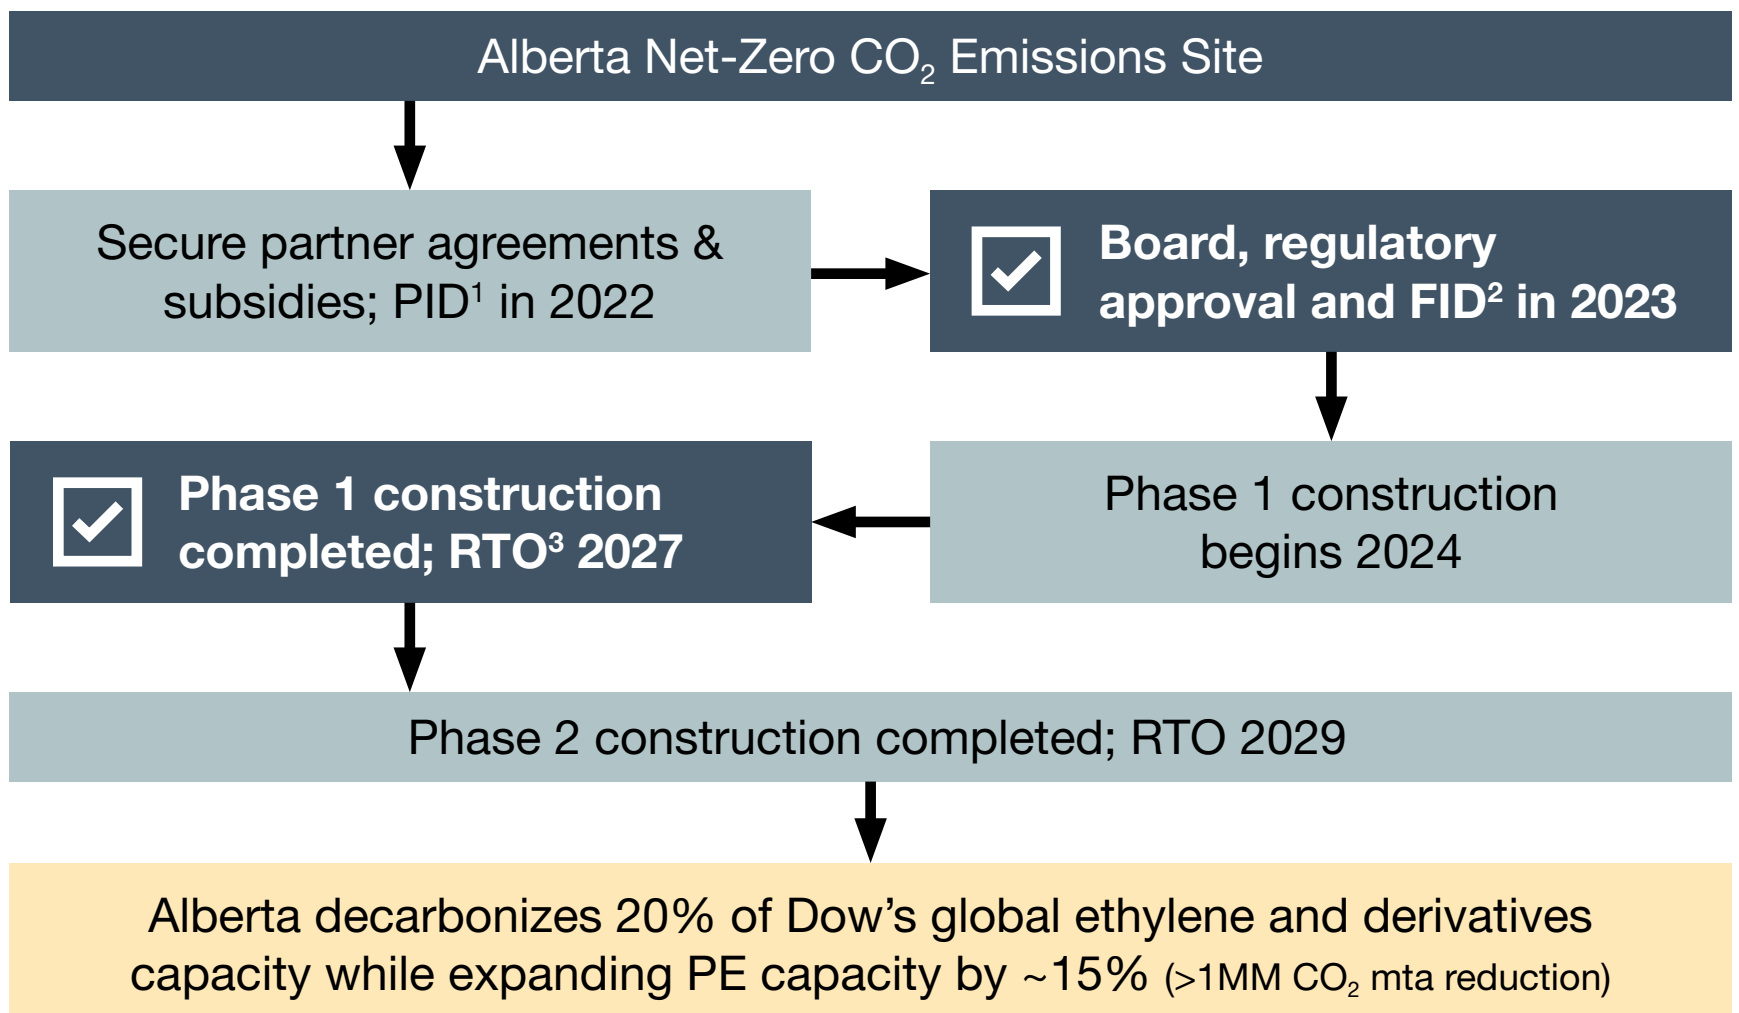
Alberta Net-Zero $CO_2$ Emissions Site

Secure partner agreements & subsidies; PID$^1$ in 2022

Board, regulatory approval and FID$^2$ in 2023

Phase 1 construction completed; RTO$^3$ 2027

Phase 1 construction begins 2024

Phase 2 construction completed; RTO 2029

Alberta decarbonizes 20% of Dow's global ethylene and derivatives capacity while expanding PE capacity by ~15% (>1MM $CO_2$ mta reduction)